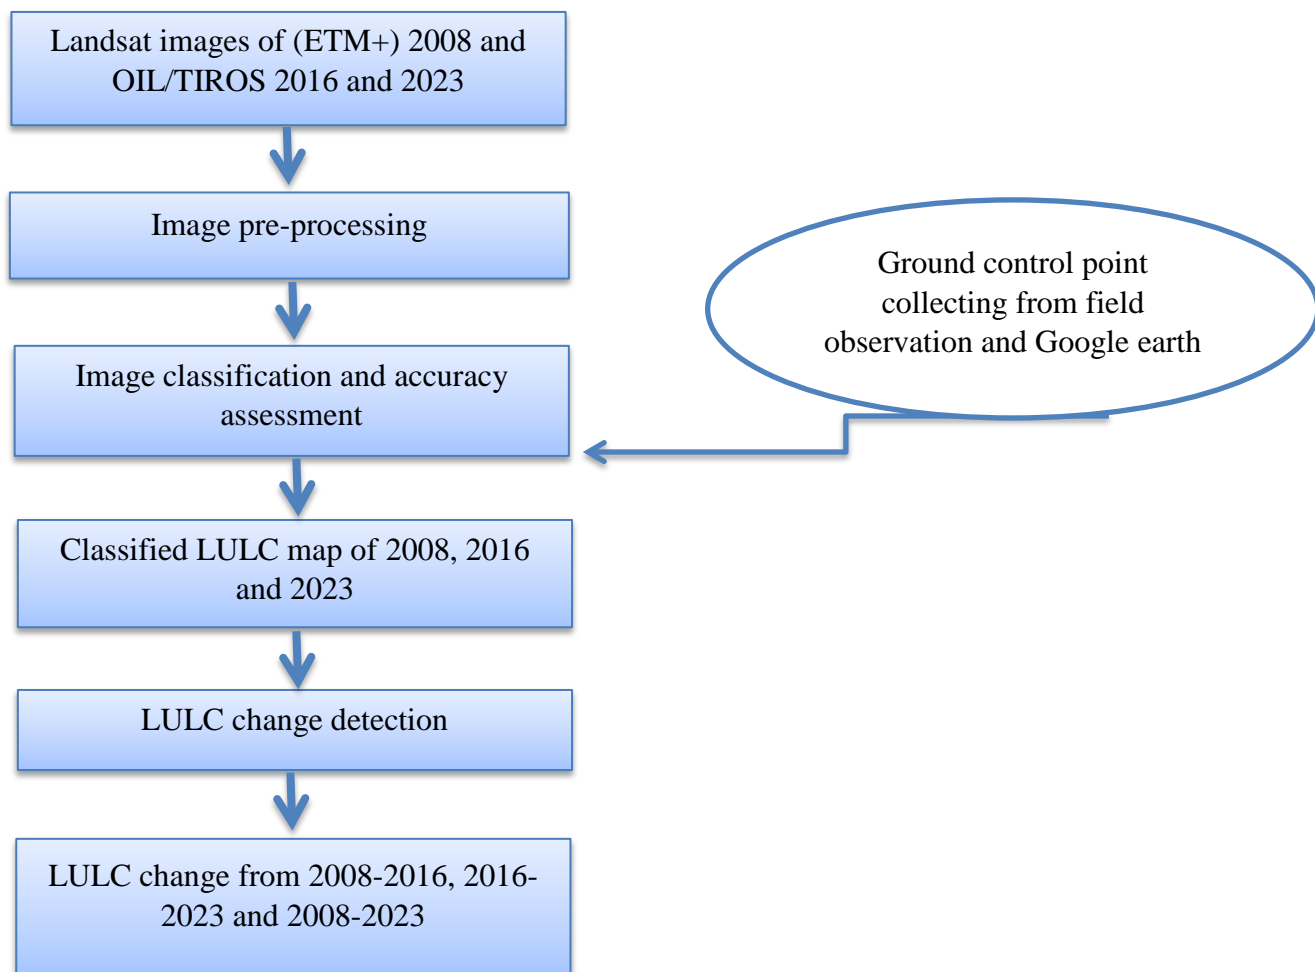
Landsat images of (ETM+) 2008 and OIL/TIROS 2016 and 2023

Image pre-processing

Ground control point collecting from field observation and Google earth

Image classification and accuracy assessment

Classified LULC map of 2008, 2016 and 2023

LULC change detection

LULC change from 2008-2016, 2016-2023 and 2008-2023